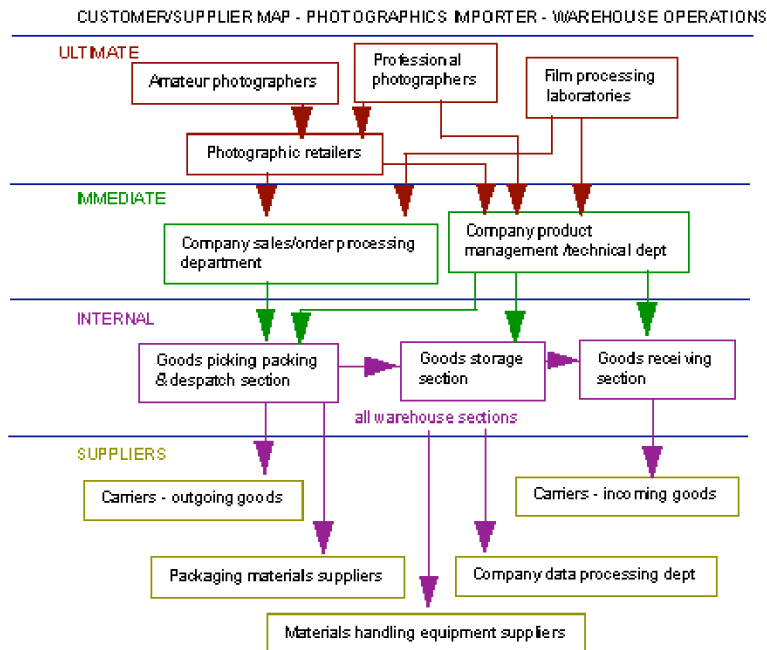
CUSTOMER/SUPPLIER MAP - PHOTOGRAPHICS IMPORTER - WAREHOUSE OPERATIONS

ULTIMATE

Amateur photographers

Professional photographers

Film processing laboratories

Photographic retailers

IMMEDIATE

Company sales/order processing department

Company product management /technical dept

INTERNAL

Goods picking packing & despatch section

Goods storage section

Goods receiving section

all warehouse sections

SUPPLIERS

Carriers - outgoing goods

Carriers - incoming goods

Packaging materials suppliers

Company data processing dept

Materials handling equipment suppliers